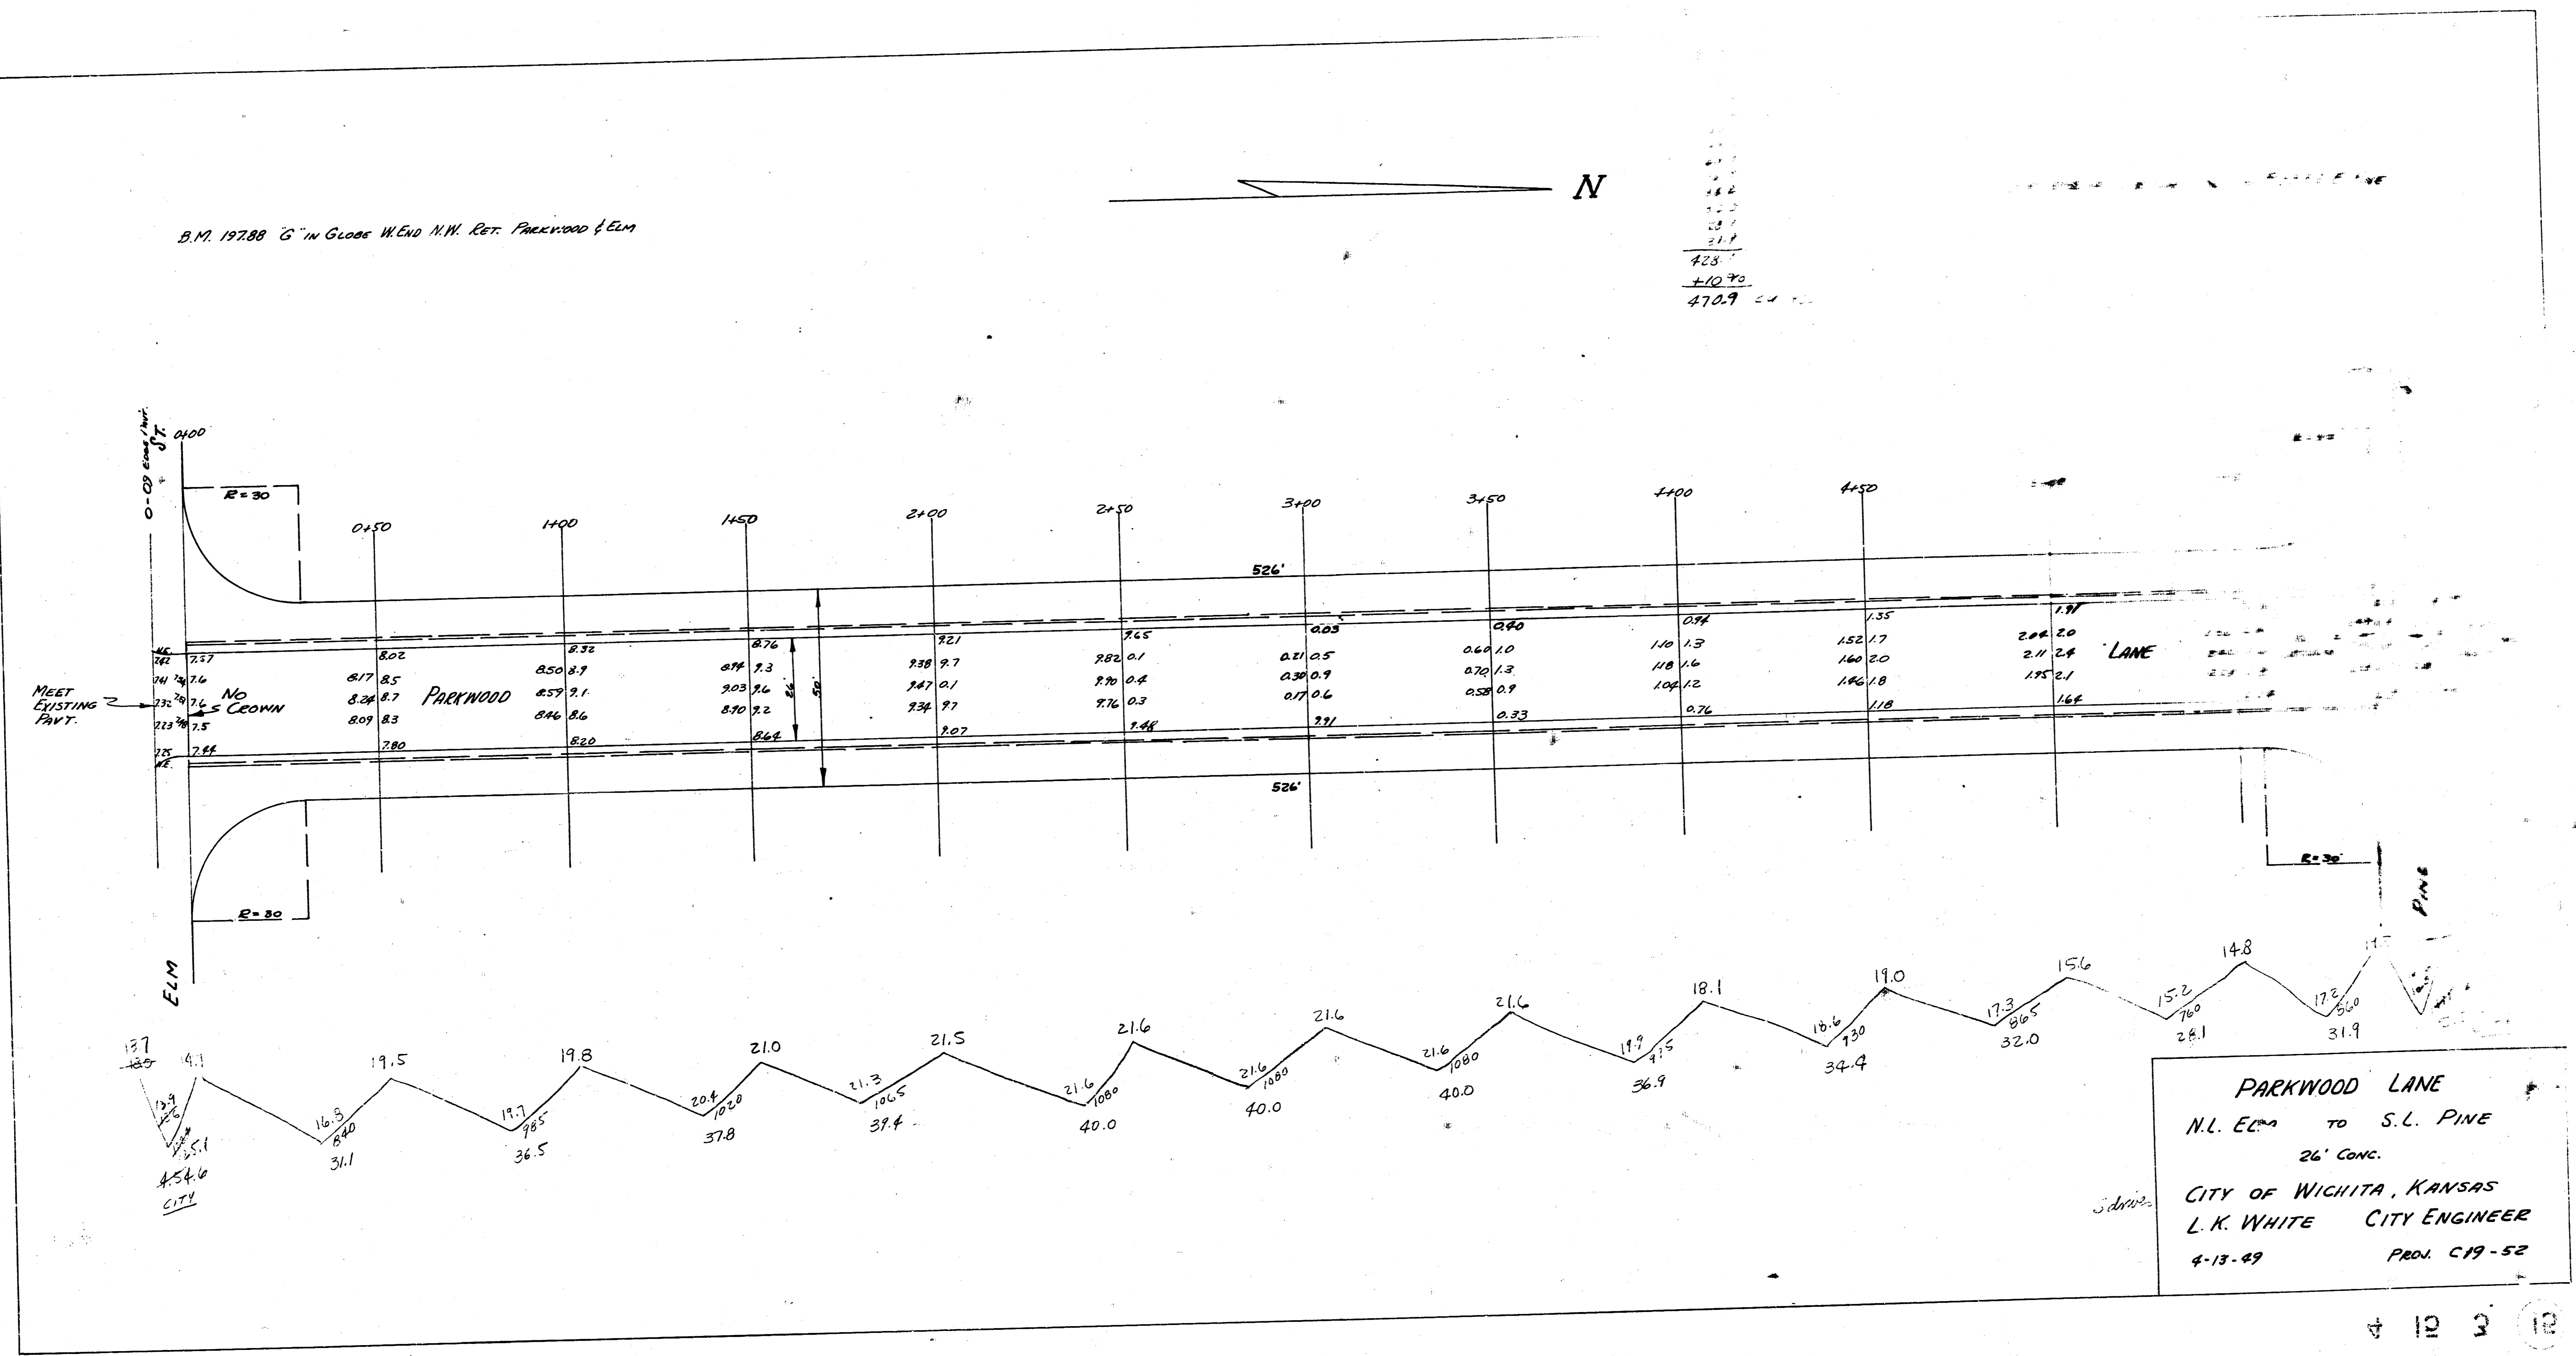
N

B.M. 197.88 "G" IN GLOBE W. END N.W. RET. PARKWOOD & ELM

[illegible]
428
+10.70
470.9

0-09 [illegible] ST.

0+00
R=30
0+50
1+00
1+50
2+00
2+50
3+00
3+50
4+00
4+50

526'

7.57
7.6
7.6
7.5
7.44
8.02
8.17 8.5
8.24 8.7
8.09 8.3
7.80
8.32
8.50 8.9
8.59 9.1
8.46 8.6
8.20
8.76
8.94 9.3
9.03 9.6
8.90 9.2
8.64
26
50
9.21
9.38 9.7
9.47 0.1
9.34 9.7
9.07
9.65
9.82 0.1
9.90 0.4
9.76 0.3
9.48
0.03
0.21 0.5
0.30 0.9
0.17 0.6
9.91
0.40
0.60 1.0
0.70 1.3
0.58 0.9
0.33
0.94
1.10 1.3
1.18 1.6
1.04 1.2
0.76
1.35
1.52 1.7
1.60 2.0
1.46 1.8
1.18
1.91
2.04 2.0
2.11 2.4
1.95 2.1
1.64

MEET EXISTING PAVT.
NO CROWN
PARKWOOD
LANE

526'

R=30
R=30
ELM
PINE

13.7
18.5
14.1
13.9
17.6
15.1
454.6
CITY
19.5
16.8
840
31.1
19.8
19.7
985
36.5
21.0
20.4
1020
37.8
21.5
21.3
1065
39.4
21.6
21.6
1080
40.0
21.6
21.6
1080
40.0
21.6
21.6
1080
40.0
18.1
19.9
975
36.9
19.0
18.6
930
34.4
15.6
17.3
865
32.0
14.8
15.2
760
28.1
17.2
560
31.9

PARKWOOD LANE
N.L. ELM TO S.L. PINE
26' CONC.
CITY OF WICHITA, KANSAS
L.K. WHITE CITY ENGINEER
4-13-49 PROJ. C19-52
S drive

4 12 3 12